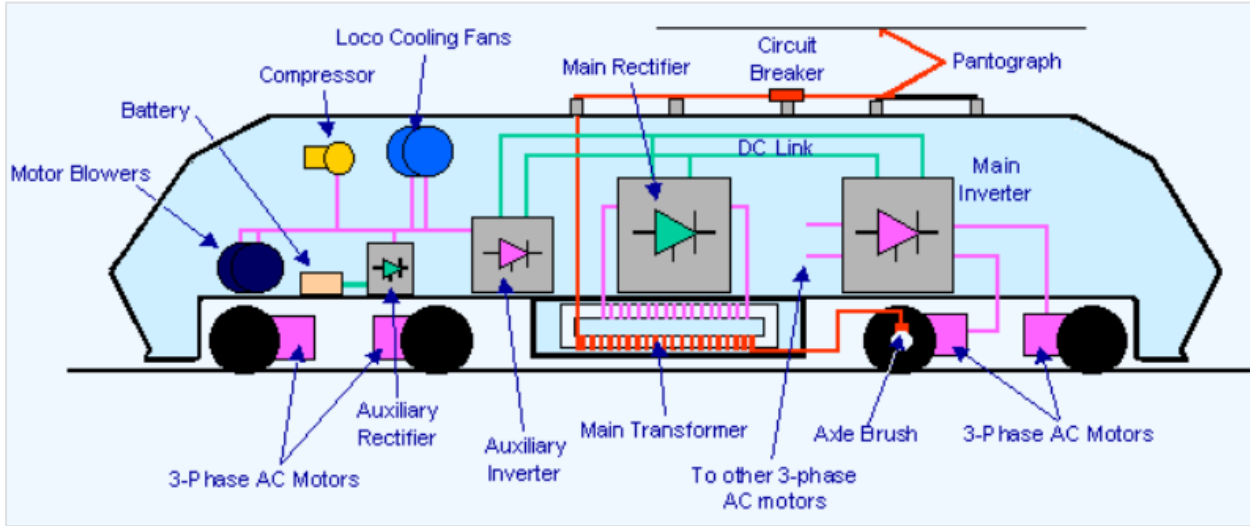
Loco Cooling Fans

Compressor

Circuit Breaker

Pantograph

Main Rectifier

Battery

DC Link

Main Inverter

Motor Blowers

Auxiliary Rectifier

Auxiliary Inverter

Main Transformer

Axle Brush

3-Phase AC Motors

3-Phase AC Motors

To other 3-phase AC motors